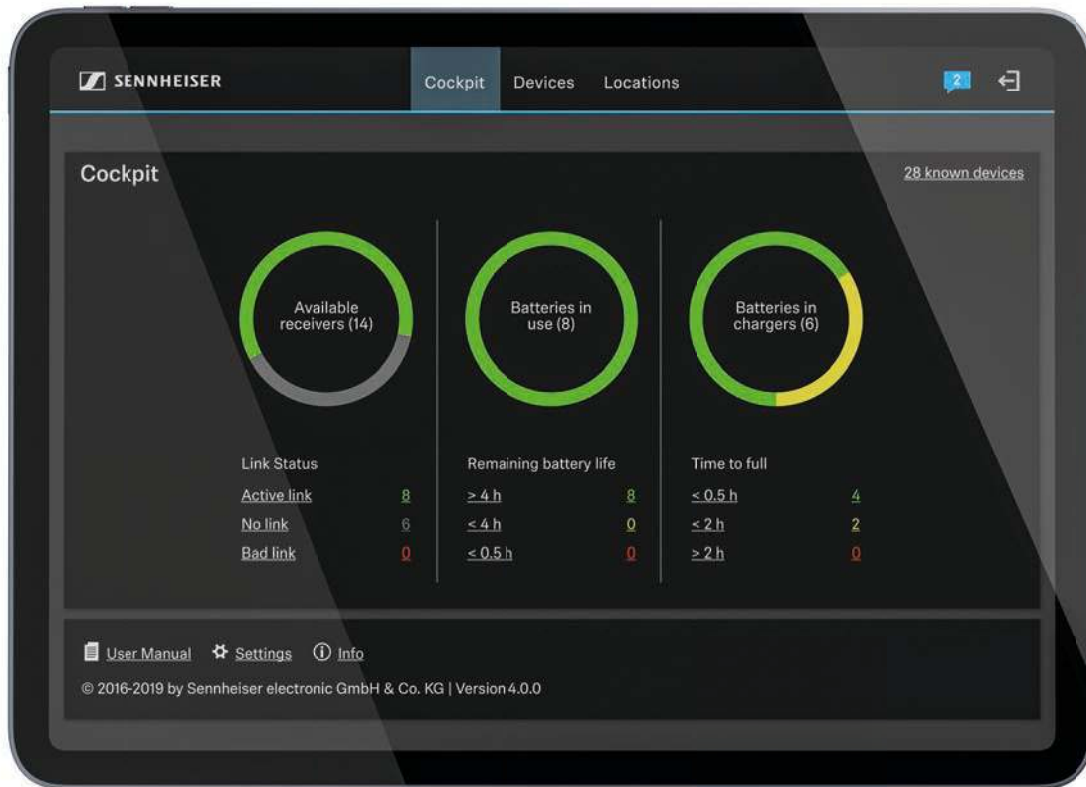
SENNHEISER

Cockpit Devices Locations

2

Cockpit

28 known devices

Available receivers (14)

Batteries in use (8)

Batteries in chargers (6)

Link Status

Active link 8

No link 6

Bad link 0

Remaining battery life

> 4 h 8

< 4 h 0

< 0.5 h 0

Time to full

< 0.5 h 4

< 2 h 2

> 2 h 0

User Manual Settings Info

© 2016-2019 by Sennheiser electronic GmbH & Co. KG | Version 4.0.0